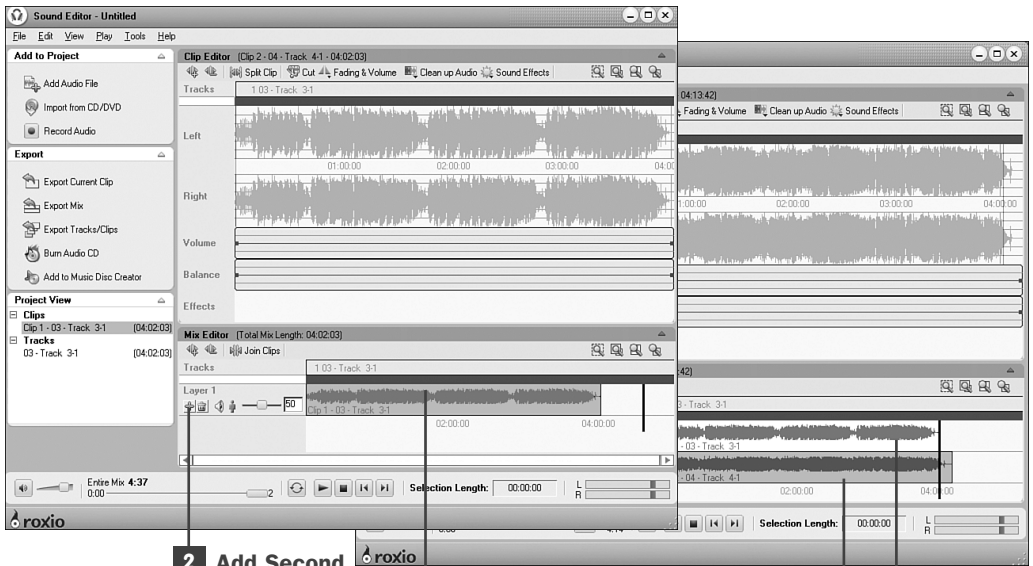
Sound Editor - Untitled

File Edit View Play Tools Help

Add to Project

Add Audio File

Import from CD/DVD

Record Audio

Export

Export Current Clip

Export Mix

Export Tracks/Clips

Burn Audio CD

Add to Music Disc Creator

Project View

Clips

Clip 1 - 03 - Track 3-1 [04:02:03]

Tracks

03 - Track 3-1 [04:02:03]

Clip Editor (Clip 2 - 04 - Track 4-1 - 04:02:03)

Split Clip Cut Fading & Volume Clean up Audio Sound Effects

Tracks 1 03 - Track 3-1

Left

01:00:00 02:00:00 03:00:00 04:00

Right

Volume

Balance

Effects

Mix Editor (Total Mix Length: 04:02:03)

Join Clips

Tracks 1 03 - Track 3-1

Layer 1

50

Clip 1 - 03 - Track 3-1

02:00:00 04:00:00

Entire Mix 4:37

0:00

Selection Length: 00:00:00

L R

roxio

04:13:42)

Fading & Volume Clean up Audio Sound Effects

1:00:00 02:00:00 03:00:00 04:00:00

:42)

3 - Track 3-1

- 03 - Track 3-1

- 04 - Track 4-1

02:00:00 04:00:00

Selection Length: 00:00:00

L R

roxio

2 Add Second